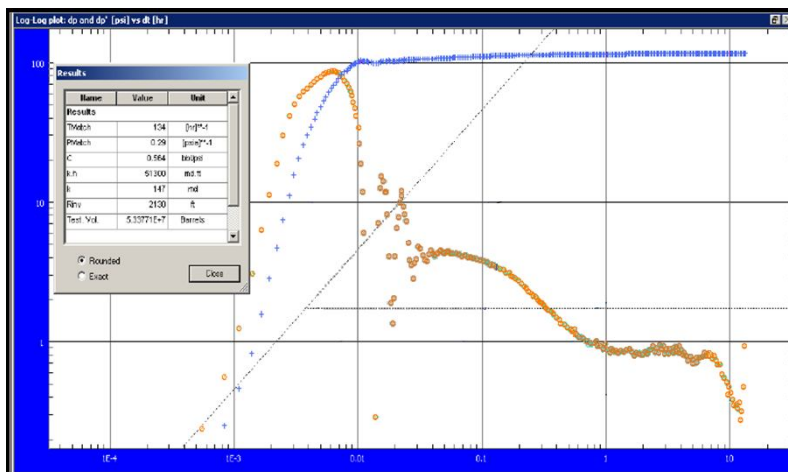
Log-Log plot: dp and dp' [psi] vs dt [hr]

Results

| Name | Value | Unit |
|---|---|---|
| Results | | |
| TMatch | 134 | [hr]^-1 |
| PMatch | 0.29 | [psi]^-1 |
| C | 0.564 | bbl/psi |
| k.h | 51300 | md.ft |
| k | 147 | md |
| Rinv | 2130 | ft |
| Test. Vol. | 5.33771E+7 | Barrels |

Rounded
Exact
Close

100
10
1
1E-4
1E-3
0.01
0.1
1
10